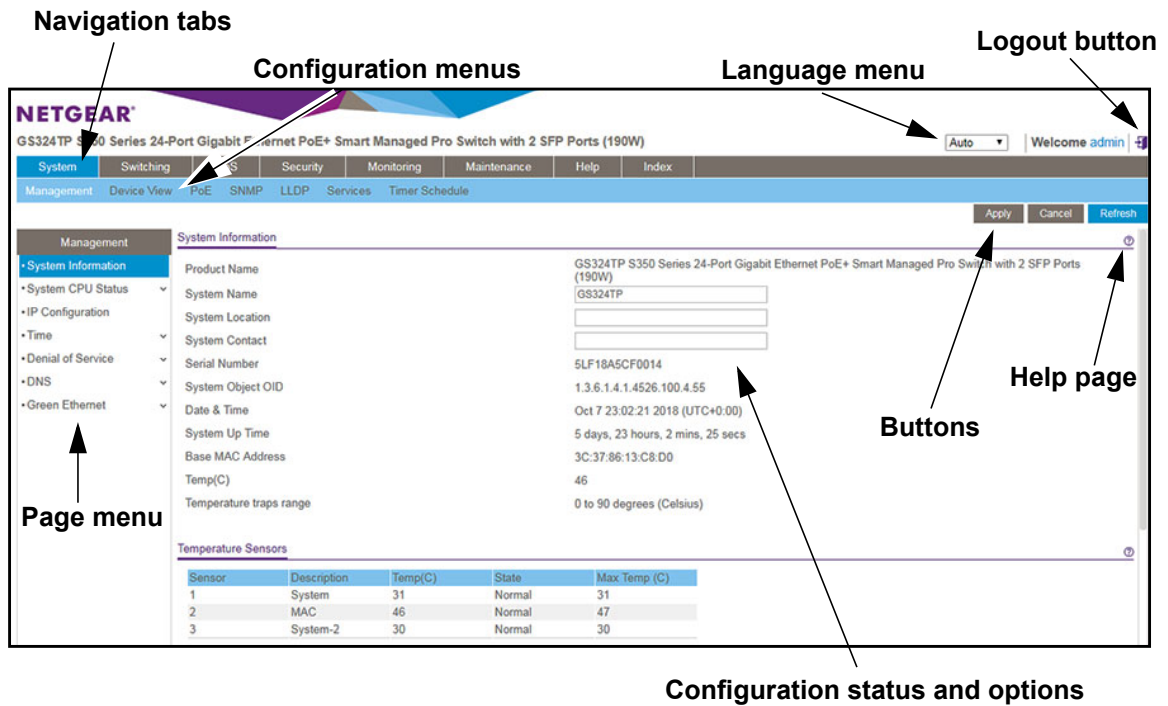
Navigation tabs

Configuration menus

Language menu

Logout button

NETGEAR

GS324TP S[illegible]0 Series 24-Port Gigabit E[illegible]ernet PoE+ Smart Managed Pro Switch with 2 SFP Ports (190W)

Auto

Welcome admin

System | Switching | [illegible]S | Security | Monitoring | Maintenance | Help | Index

Management | Device View | PoE | SNMP | LLDP | Services | Timer Schedule

Apply | Cancel | Refresh

Management

• System Information
• System CPU Status
• IP Configuration
• Time
• Denial of Service
• DNS
• Green Ethernet

System Information

| | |
|---|---|
| Product Name | GS324TP S350 Series 24-Port Gigabit Ethernet PoE+ Smart Managed Pro Switch with 2 SFP Ports (190W) |
| System Name | GS324TP |
| System Location | |
| System Contact | |
| Serial Number | 5LF18A5CF0014 |
| System Object OID | 1.3.6.1.4.1.4526.100.4.55 |
| Date & Time | Oct 7 23:02:21 2018 (UTC+0:00) |
| System Up Time | 5 days, 23 hours, 2 mins, 25 secs |
| Base MAC Address | 3C:37:86:13:C8:D0 |
| Temp(C) | 46 |
| Temperature traps range | 0 to 90 degrees (Celsius) |

Help page

Buttons

Page menu

Temperature Sensors

| Sensor | Description | Temp(C) | State | Max Temp (C) |
|---|---|---|---|---|
| 1 | System | 31 | Normal | 31 |
| 2 | MAC | 46 | Normal | 47 |
| 3 | System-2 | 30 | Normal | 30 |

Configuration status and options